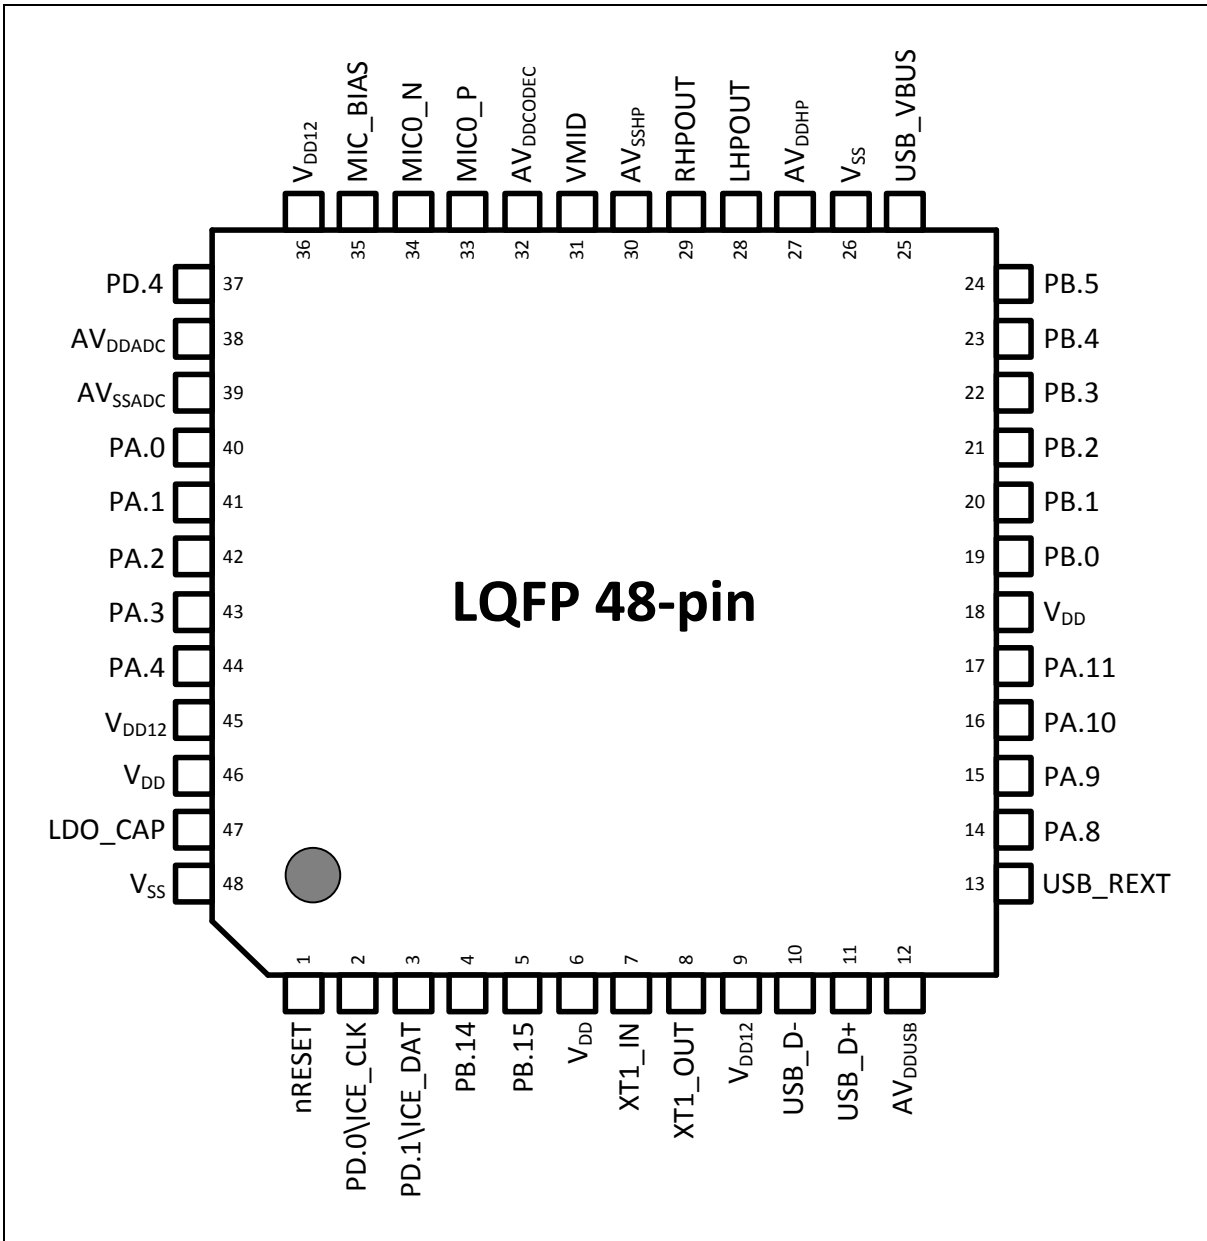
$V_{DD12}$ MIC_BIAS MIC0_N MIC0_P $AV_{DDCODEC}$ VMID $AV_{SSHP}$ RHPOUT LHPOUT $AV_{DDHP}$ $V_{SS}$ USB_VBUS

36 35 34 33 32 31 30 29 28 27 26 25

PD.4 37
$AV_{DDADC}$ 38
$AV_{SSADC}$ 39
PA.0 40
PA.1 41
PA.2 42
PA.3 43
PA.4 44
$V_{DD12}$ 45
$V_{DD}$ 46
LDO_CAP 47
$V_{SS}$ 48

24 PB.5
23 PB.4
22 PB.3
21 PB.2
20 PB.1
19 PB.0
18 $V_{DD}$
17 PA.11
16 PA.10
15 PA.9
14 PA.8
13 USB_REXT

LQFP 48-pin

1 2 3 4 5 6 7 8 9 10 11 12

nRESET PD.0\ICE_CLK PD.1\ICE_DAT PB.14 PB.15 $V_{DD}$ XT1_IN XT1_OUT $V_{DD12}$ USB_D- USB_D+ $AV_{DDUSB}$